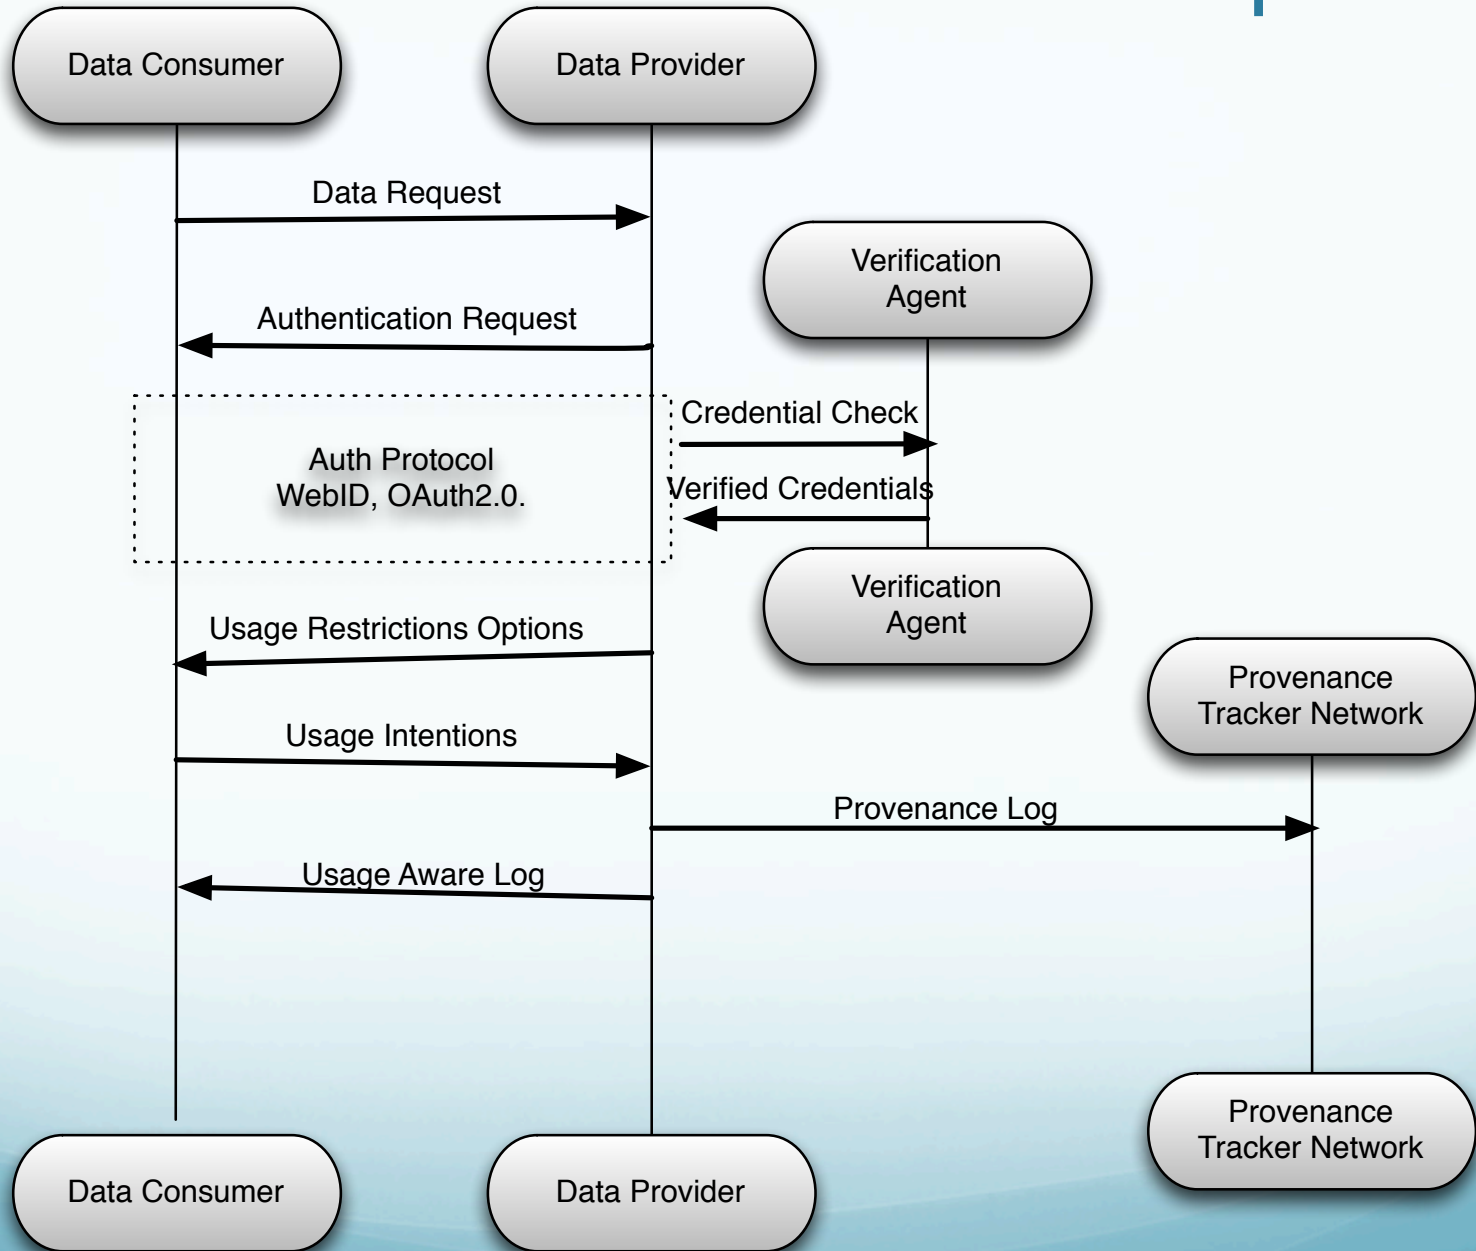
Data Consumer

Data Provider

Data Request

Verification Agent

Authentication Request

Credential Check

Auth Protocol
WebID, OAuth2.0.

Verified Credentials

Verification Agent

Usage Restrictions Options

Provenance Tracker Network

Usage Intentions

Provenance Log

Usage Aware Log

Provenance Tracker Network

Data Consumer

Data Provider